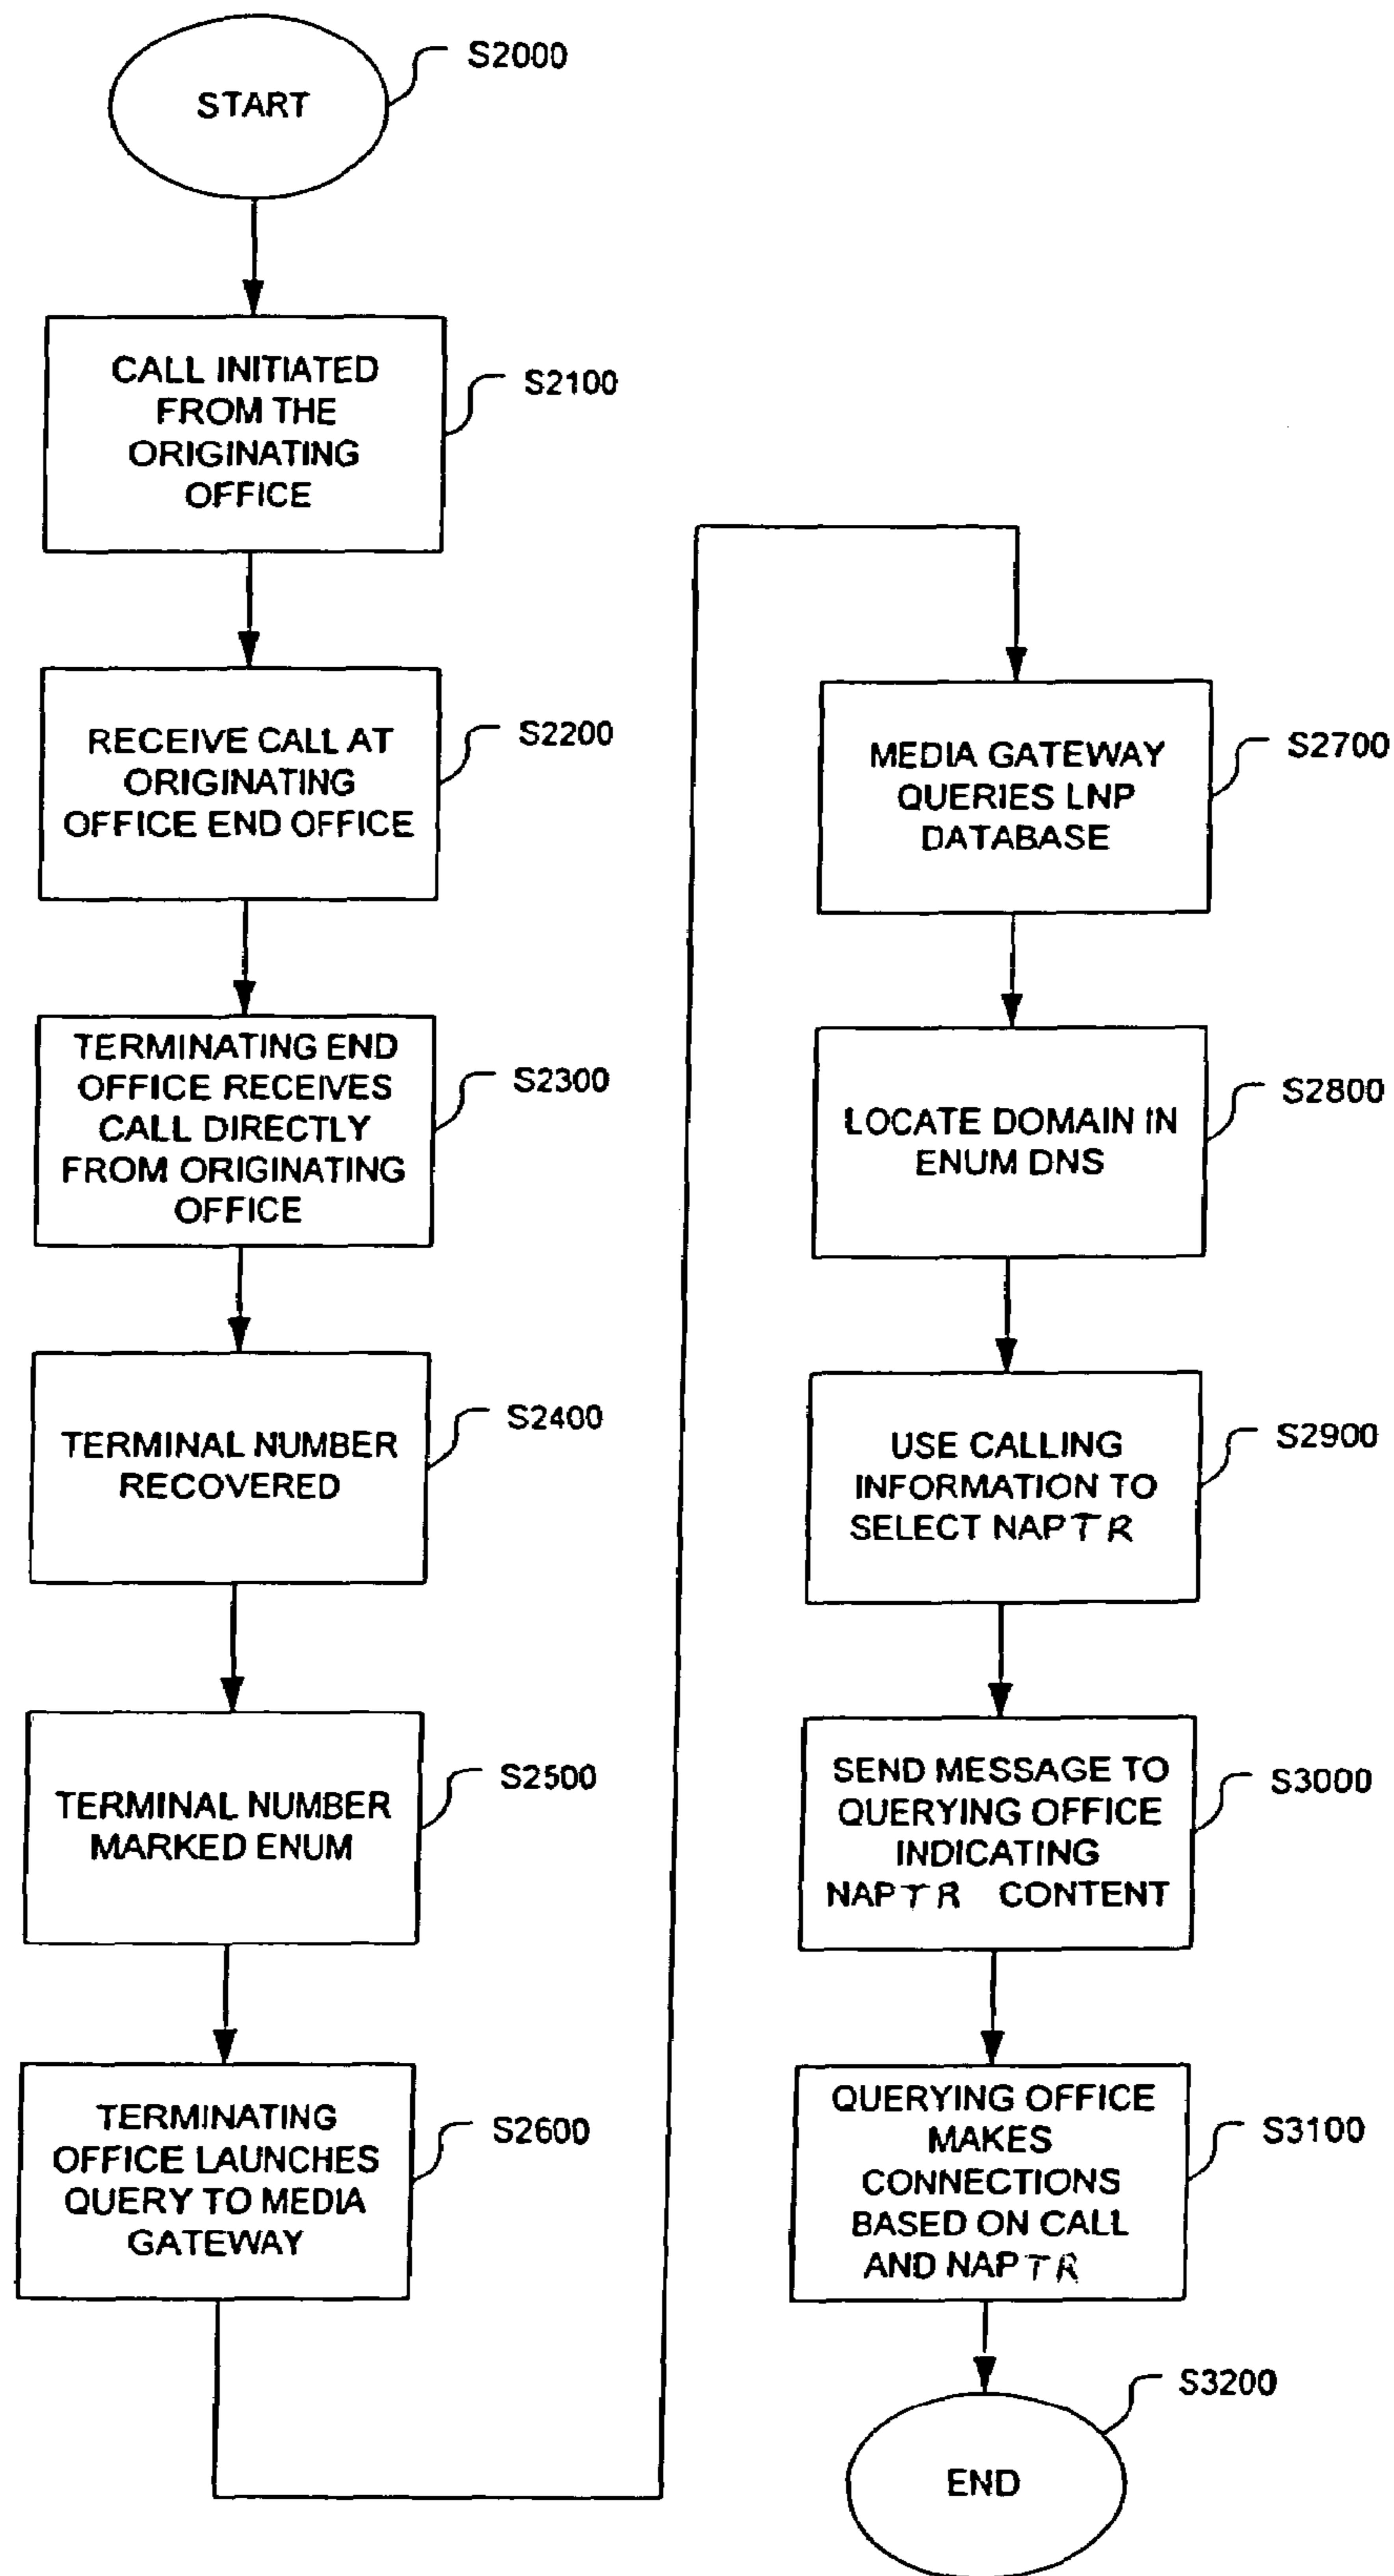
START

S2000

CALL INITIATED FROM THE ORIGINATING OFFICE

S2100

RECEIVE CALL AT ORIGINATING OFFICE END OFFICE

S2200

TERMINATING END OFFICE RECEIVES CALL DIRECTLY FROM ORIGINATING OFFICE

S2300

TERMINAL NUMBER RECOVERED

S2400

TERMINAL NUMBER MARKED ENUM

S2500

TERMINATING OFFICE LAUNCHES QUERY TO MEDIA GATEWAY

S2600

MEDIA GATEWAY QUERIES LNP DATABASE

S2700

LOCATE DOMAIN IN ENUM DNS

S2800

USE CALLING INFORMATION TO SELECT NAPTR

S2900

SEND MESSAGE TO QUERYING OFFICE INDICATING NAPTR CONTENT

S3000

QUERYING OFFICE MAKES CONNECTIONS BASED ON CALL AND NAPTR

S3100

S3200

END